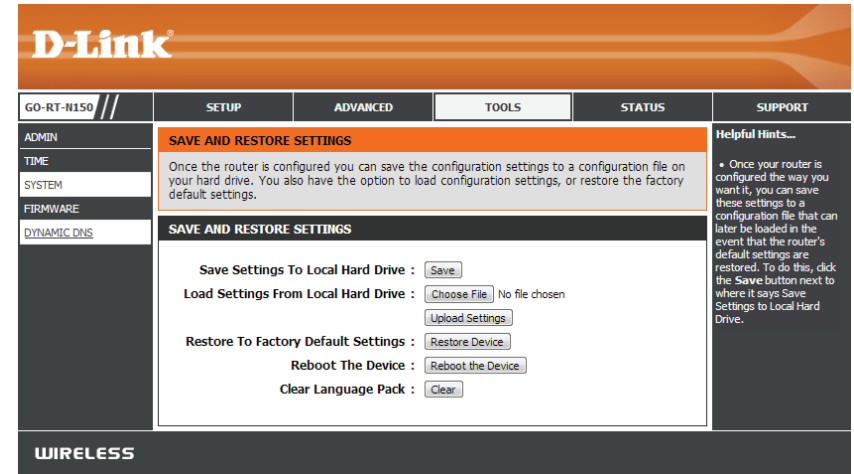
D-Link

GO-RT-N150

SETUP | ADVANCED | TOOLS | STATUS | SUPPORT

ADMIN
TIME
SYSTEM
FIRMWARE
DYNAMIC DNS

SAVE AND RESTORE SETTINGS

Once the router is configured you can save the configuration settings to a configuration file on your hard drive. You also have the option to load configuration settings, or restore the factory default settings.

SAVE AND RESTORE SETTINGS

Save Settings To Local Hard Drive : Save

Load Settings From Local Hard Drive : Choose File No file chosen

Upload Settings

Restore To Factory Default Settings : Restore Device

Reboot The Device : Reboot the Device

Clear Language Pack : Clear

Helpful Hints...

• Once your router is configured the way you want it, you can save these settings to a configuration file that can later be loaded in the event that the router's default settings are restored. To do this, click the **Save** button next to where it says Save Settings to Local Hard Drive.

WIRELESS